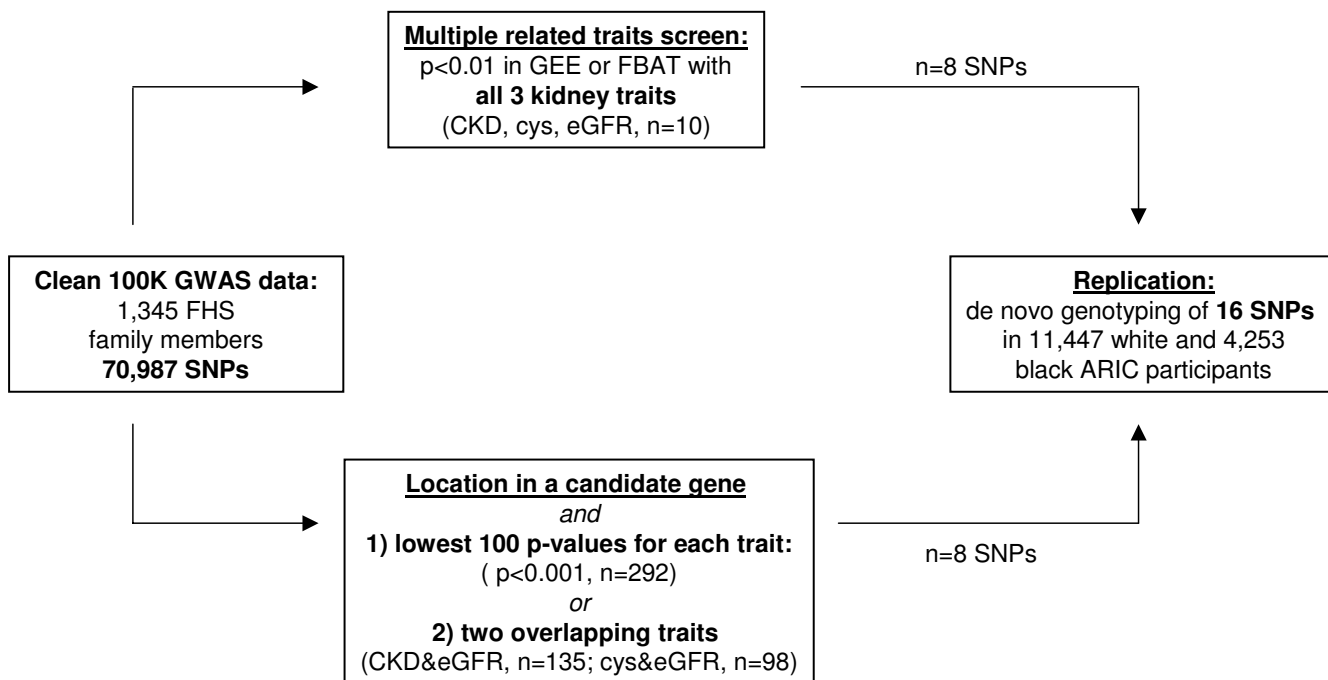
Multiple related traits screen:
p<0.01 in GEE or FBAT with
all 3 kidney traits
(CKD, cys, eGFR, n=10)

n=8 SNPs

Clean 100K GWAS data:
1,345 FHS
family members
70,987 SNPs

Replication:
de novo genotyping of 16 SNPs
in 11,447 white and 4,253
black ARIC participants

Location in a candidate gene
and
1) lowest 100 p-values for each trait:
( p<0.001, n=292)
or
2) two overlapping traits
(CKD&eGFR, n=135; cys&eGFR, n=98)

n=8 SNPs